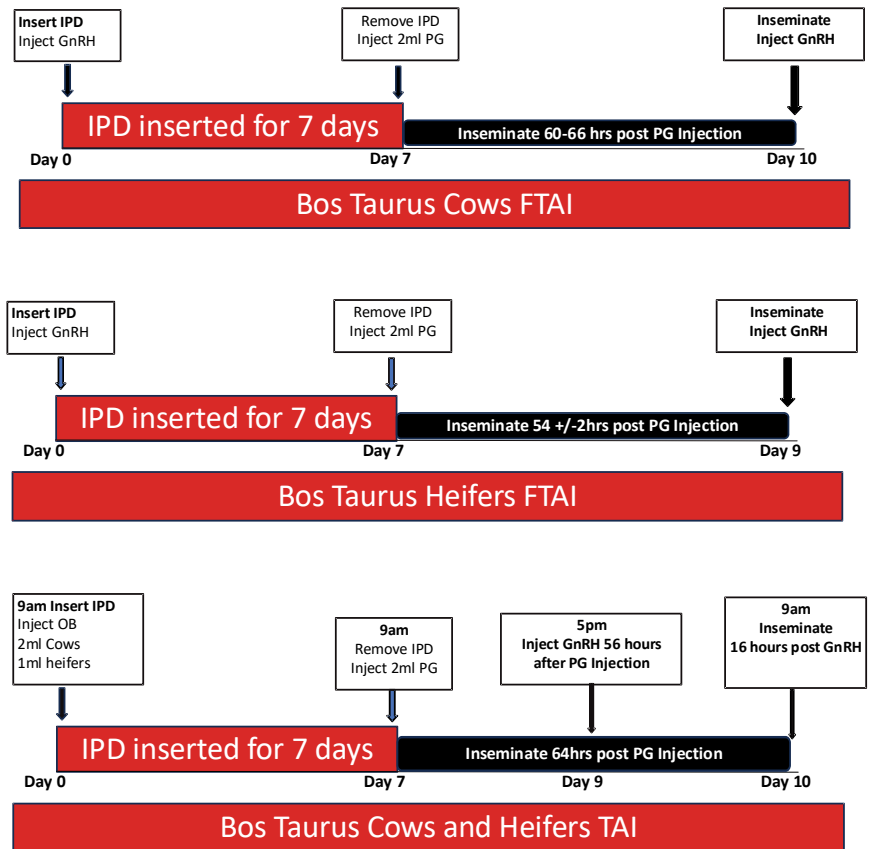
Insert IPD
Inject GnRH

Remove IPD
Inject 2ml PG

Inseminate
Inject GnRH

IPD inserted for 7 days

Inseminate 60-66 hrs post PG Injection

Day 0

Day 7

Day 10

Bos Taurus Cows FTAI

Insert IPD
Inject GnRH

Remove IPD
Inject 2ml PG

Inseminate
Inject GnRH

IPD inserted for 7 days

Inseminate 54 +/-2hrs post PG Injection

Day 0

Day 7

Day 9

Bos Taurus Heifers FTAI

9am Insert IPD
Inject OB
2ml Cows
1ml heifers

9am
Remove IPD
Inject 2ml PG

5pm
Inject GnRH 56 hours after PG Injection

9am
Inseminate
16 hours post GnRH

IPD inserted for 7 days

Inseminate 64hrs post PG Injection

Day 0

Day 7

Day 9

Day 10

Bos Taurus Cows and Heifers TAI